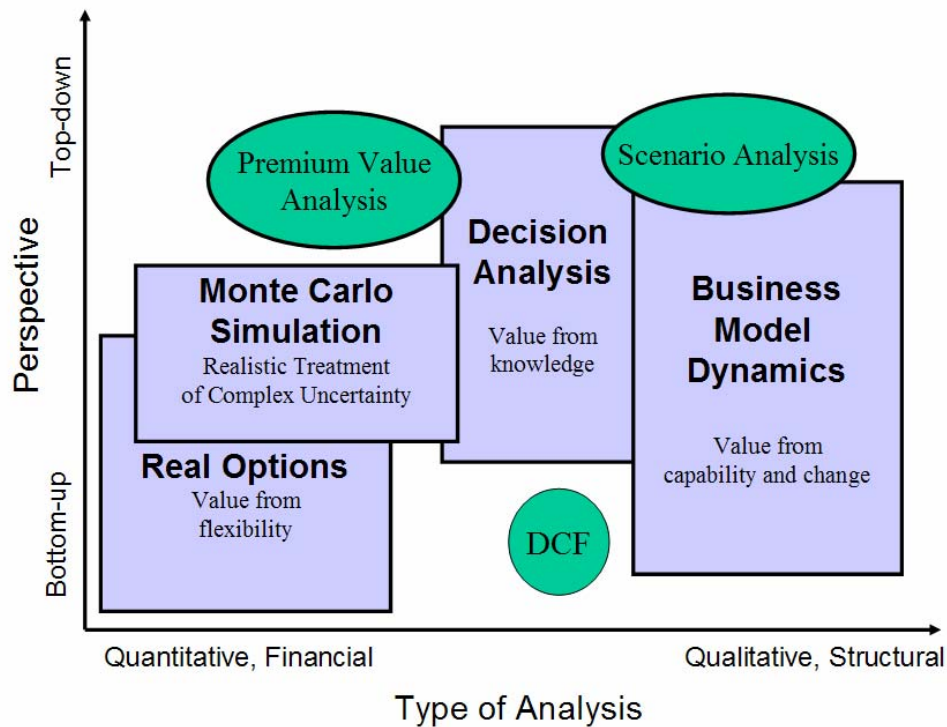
Top-down

Perspective

Bottom-up

Premium Value Analysis

Scenario Analysis

Decision Analysis

Value from knowledge

Monte Carlo Simulation

Realistic Treatment of Complex Uncertainty

Business Model Dynamics

Value from capability and change

Real Options

Value from flexibility

DCF

Quantitative, Financial

Qualitative, Structural

Type of Analysis